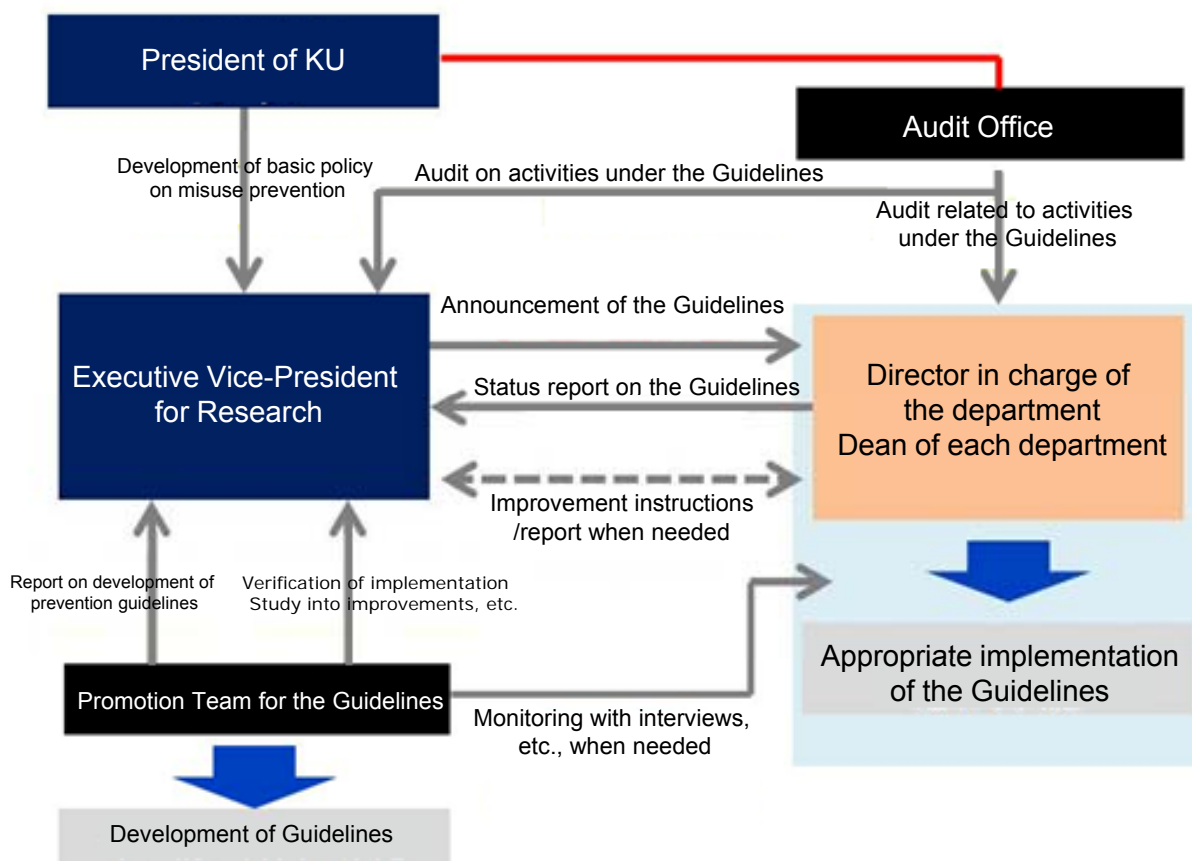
President of KU

Audit Office

Development of basic policy on misuse prevention

Audit on activities under the Guidelines

Audit related to activities under the Guidelines

Executive Vice-President for Research

Announcement of the Guidelines

Status report on the Guidelines

Director in charge of the department
Dean of each department

Improvement instructions /report when needed

Report on development of prevention guidelines

Verification of implementation
Study into improvements, etc.

Appropriate implementation of the Guidelines

Promotion Team for the Guidelines

Monitoring with interviews, etc., when needed

Development of Guidelines